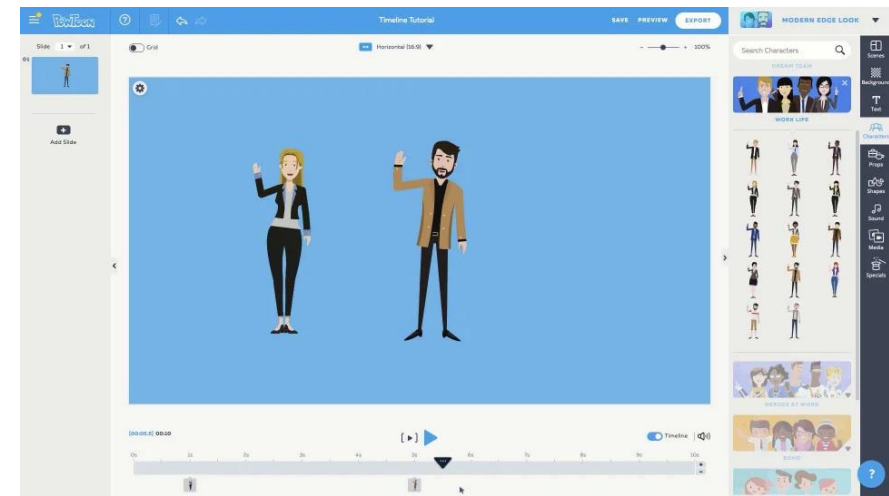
PowToon

Timeline Tutorial

SAVE PREVIEW EXPORT

MODERN EDGE LOOK

Slide 1 of 1

01

Add Slide

Grid

Horizontal (16:9)

100%

Search Characters

DREAM TEAM

WORK LIFE

HEROES AT WORK

Scenes

Background

Text

Characters

Props

Shapes

Sound

Media

Specials

[00:05.5] 00:10

Timeline

0s 1s 2s 3s 4s 5s 6s 7s 8s 9s 10s